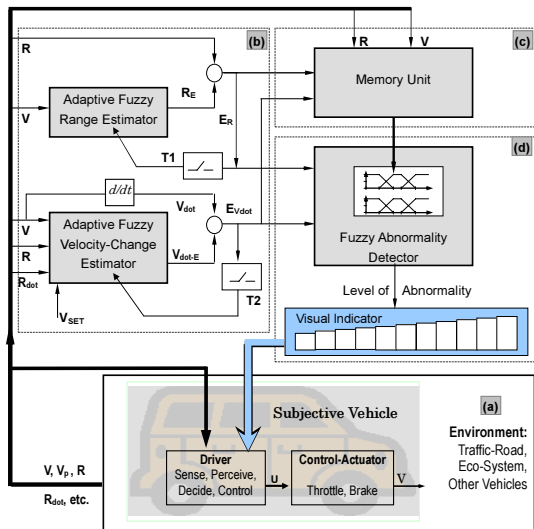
(b)

R

R

V

(c)

Memory Unit

V

Adaptive Fuzzy Range Estimator

$R_E$

$E_R$

T1

(d)

$d/dt$

V

R

$R_{dot}$

Adaptive Fuzzy Velocity-Change Estimator

$V_{dot}$

$V_{dot\text{-}E}$

$E_{Vdot}$

T2

$V_{SET}$

Fuzzy Abnormality Detector

Level of Abnormality

Visual Indicator

Subjective Vehicle

(a)

Environment:
Traffic-Road, Eco-System, Other Vehicles

V, $V_p$, R

$R_{dot}$, etc.

Driver
Sense, Perceive, Decide, Control

U

Control-Actuator
Throttle, Brake

V